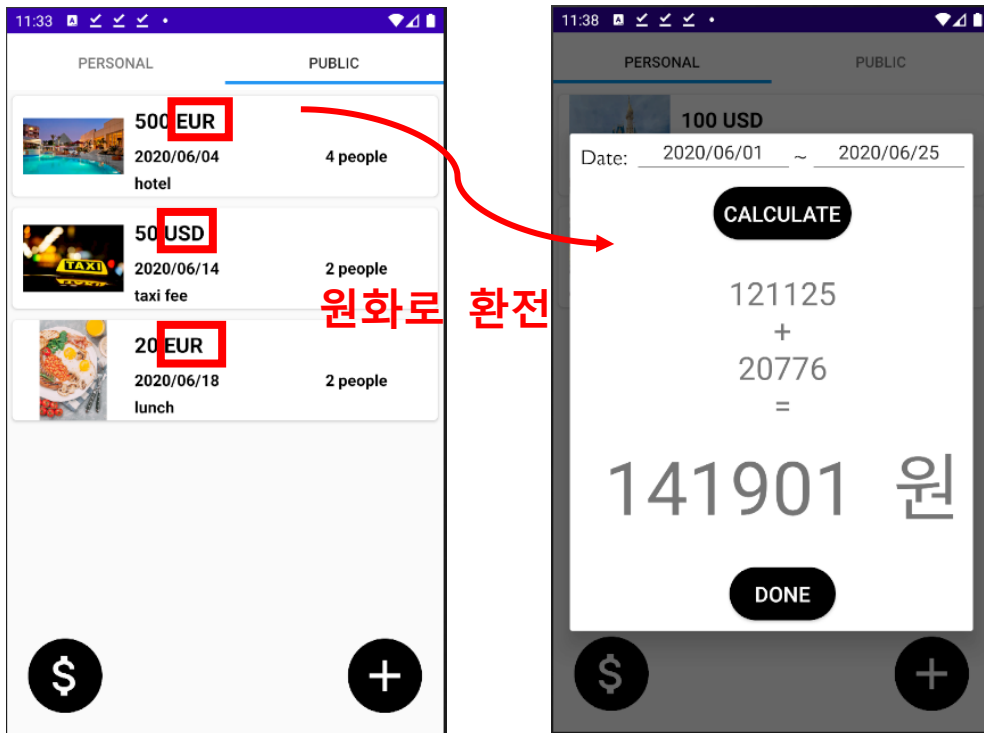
11:33

PERSONAL PUBLIC

500 EUR
2020/06/04 4 people
hotel

50 USD
2020/06/14 2 people
taxi fee

20 EUR
2020/06/18 2 people
lunch

$ +

원화로 환전

11:38

PERSONAL PUBLIC

100 USD

Date: 2020/06/01 ~ 2020/06/25

CALCULATE

121125
+
20776
=

141901 원

DONE

$ +